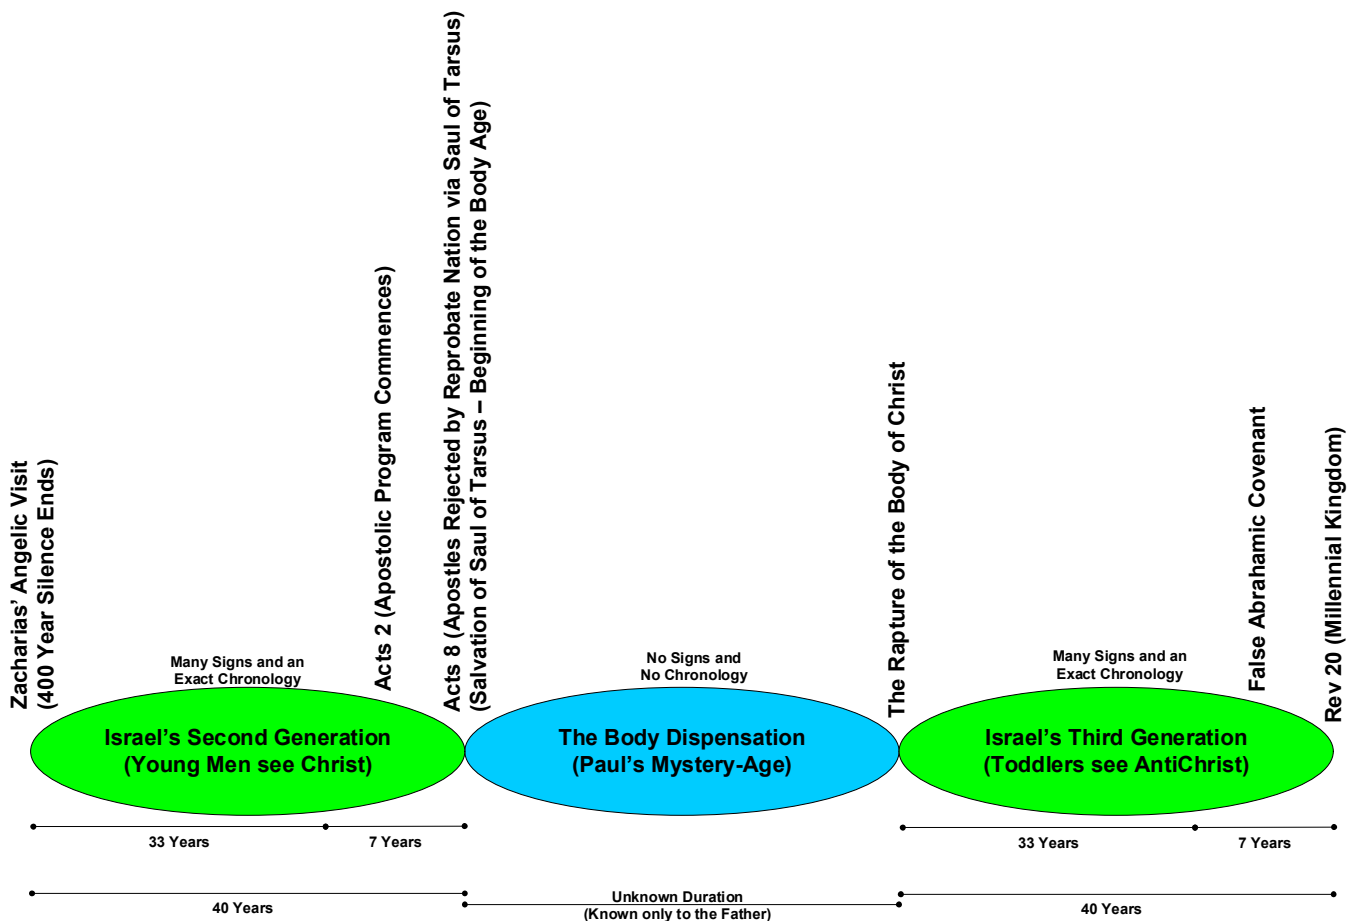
Zacharias' Angelic Visit
(400 Year Silence Ends)

Acts 2 (Apostolic Program Commences)

Acts 8 (Apostles Rejected by Reprobate Nation via Saul of Tarsus)
(Salvation of Saul of Tarsus – Beginning of the Body Age)

The Rapture of the Body of Christ

False Abrahamic Covenant

Rev 20 (Millennial Kingdom)

Many Signs and an Exact Chronology

Israel's Second Generation
(Young Men see Christ)

No Signs and No Chronology

The Body Dispensation
(Paul's Mystery-Age)

Many Signs and an Exact Chronology

Israel's Third Generation
(Toddlers see AntiChrist)

33 Years

7 Years

33 Years

7 Years

40 Years

Unknown Duration
(Known only to the Father)

40 Years